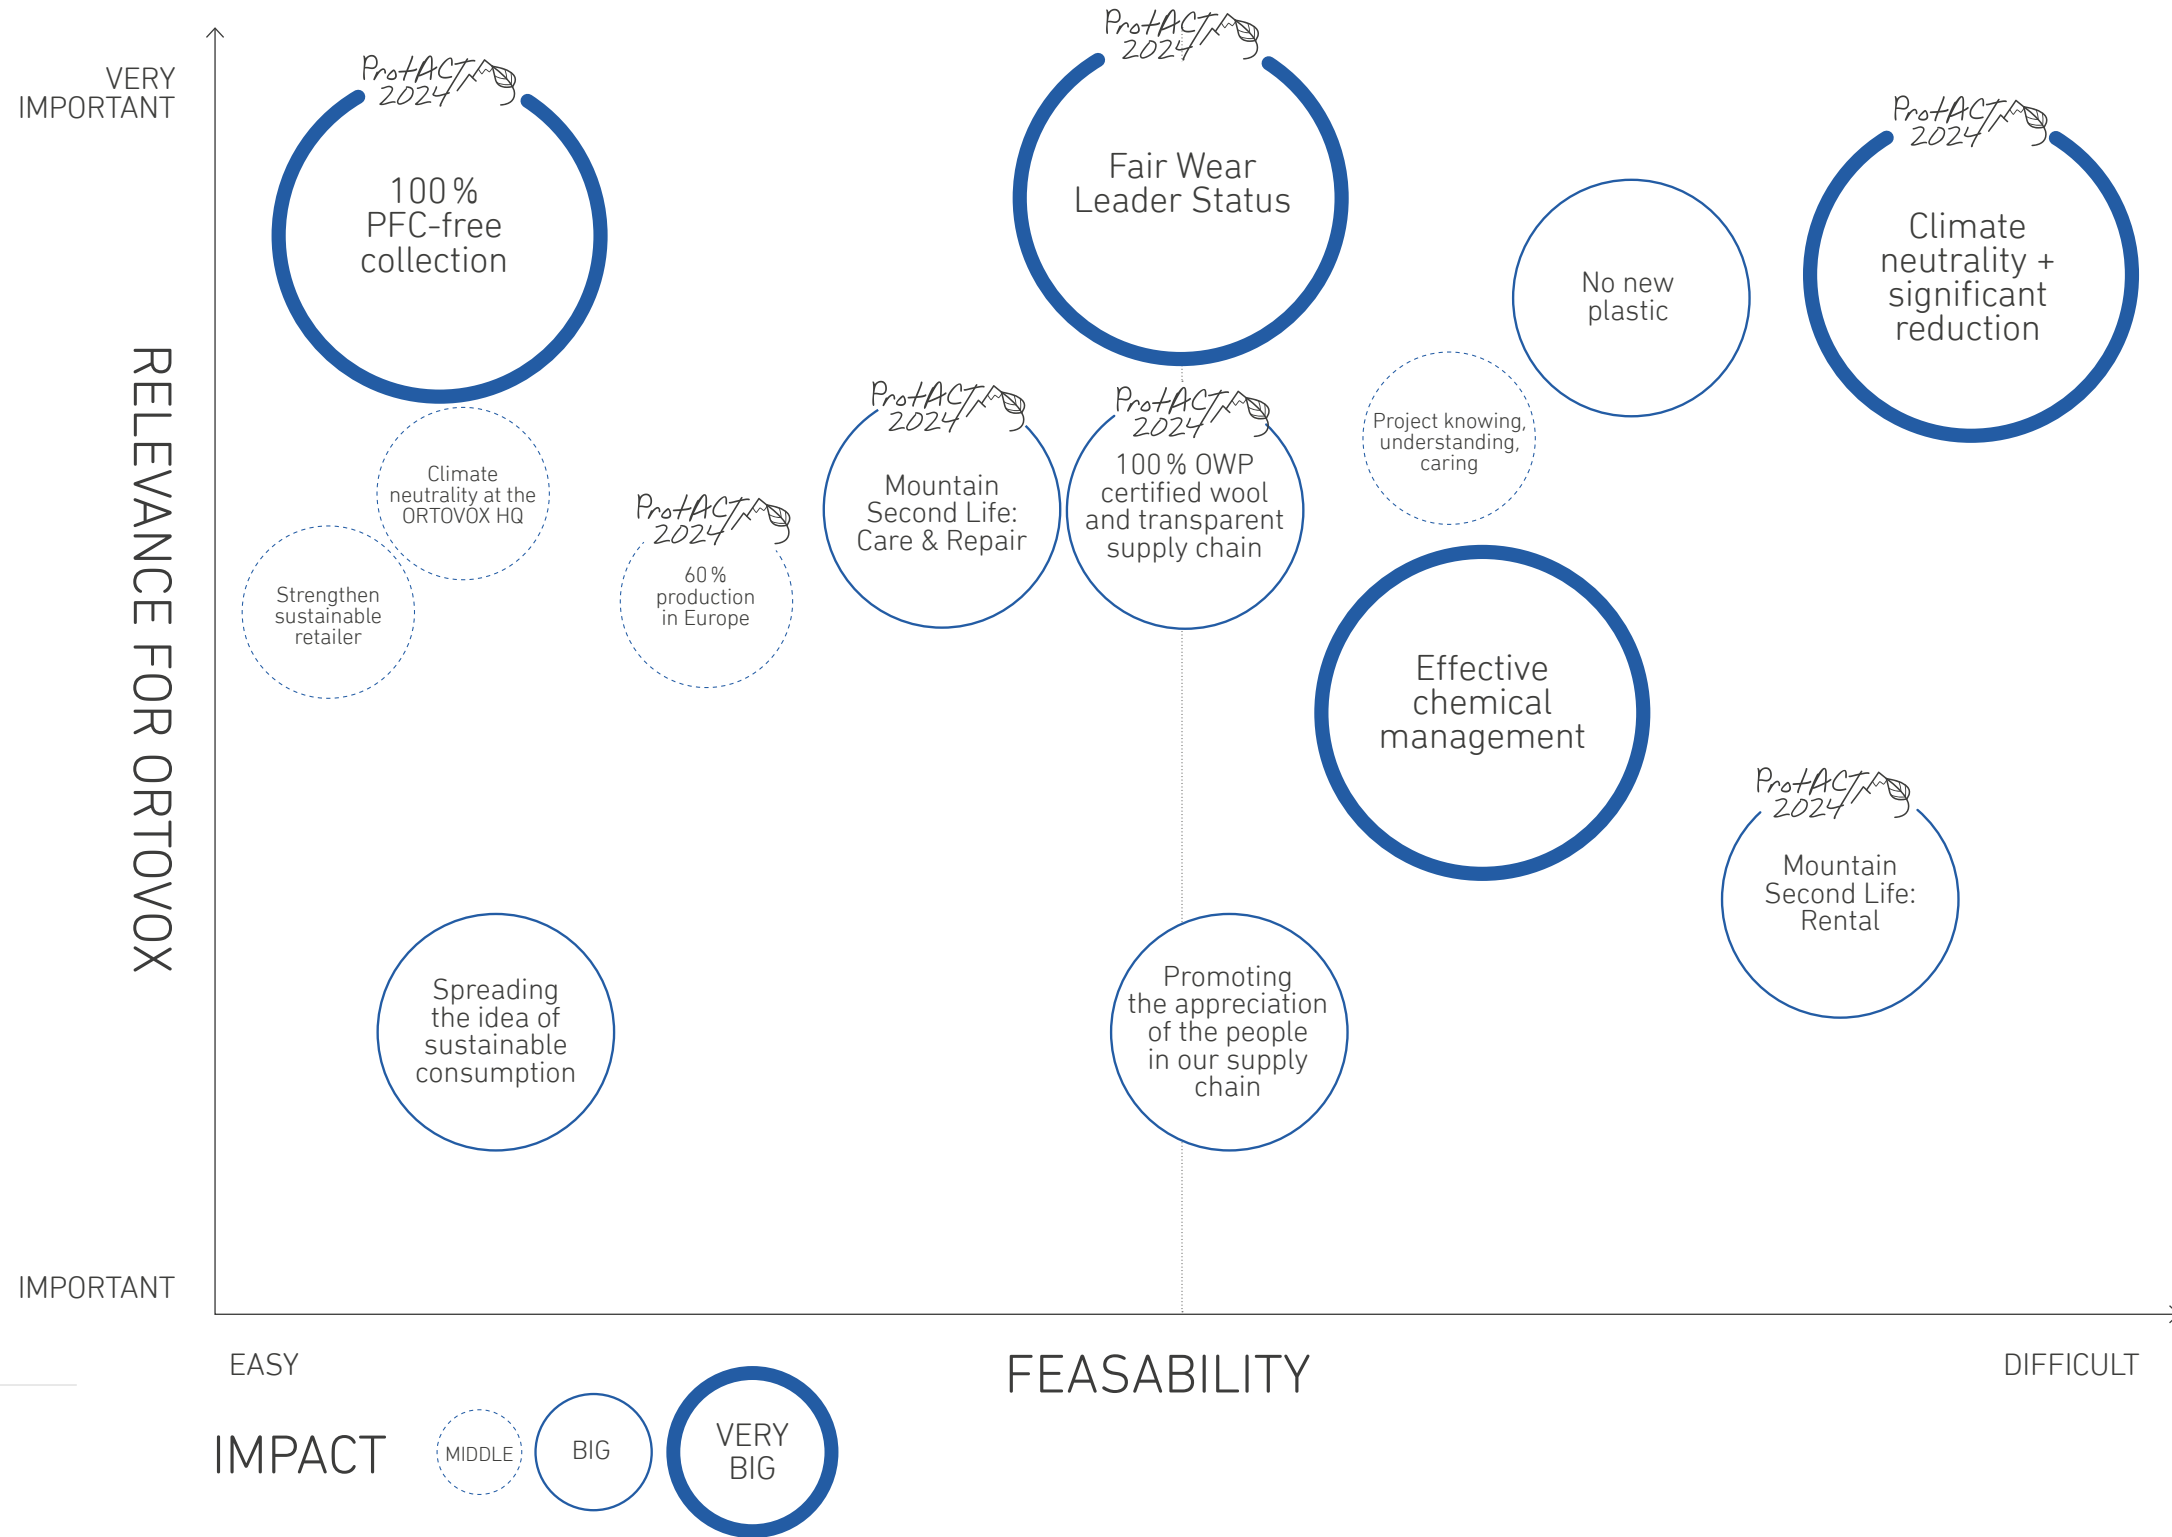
VERY IMPORTANT

IMPORTANT

RELEVANCE FOR ORTOVOX

ProtACT 2024
100 % PFC-free collection

ProtACT 2024
Fair Wear Leader Status

ProtACT 2024
Climate neutrality + significant reduction

No new plastic

Climate neutrality at the ORTOVOX HQ

Strengthen sustainable retailer

ProtACT 2024
60 % production in Europe

ProtACT 2024
Mountain Second Life: Care & Repair

ProtACT 2024
100 % OWP certified wool and transparent supply chain

Project knowing, understanding, caring

Effective chemical management

ProtACT 2024
Mountain Second Life: Rental

Spreading the idea of sustainable consumption

Promoting the appreciation of the people in our supply chain

EASY

FEASABILITY

DIFFICULT

IMPACT

MIDDLE

BIG

VERY BIG